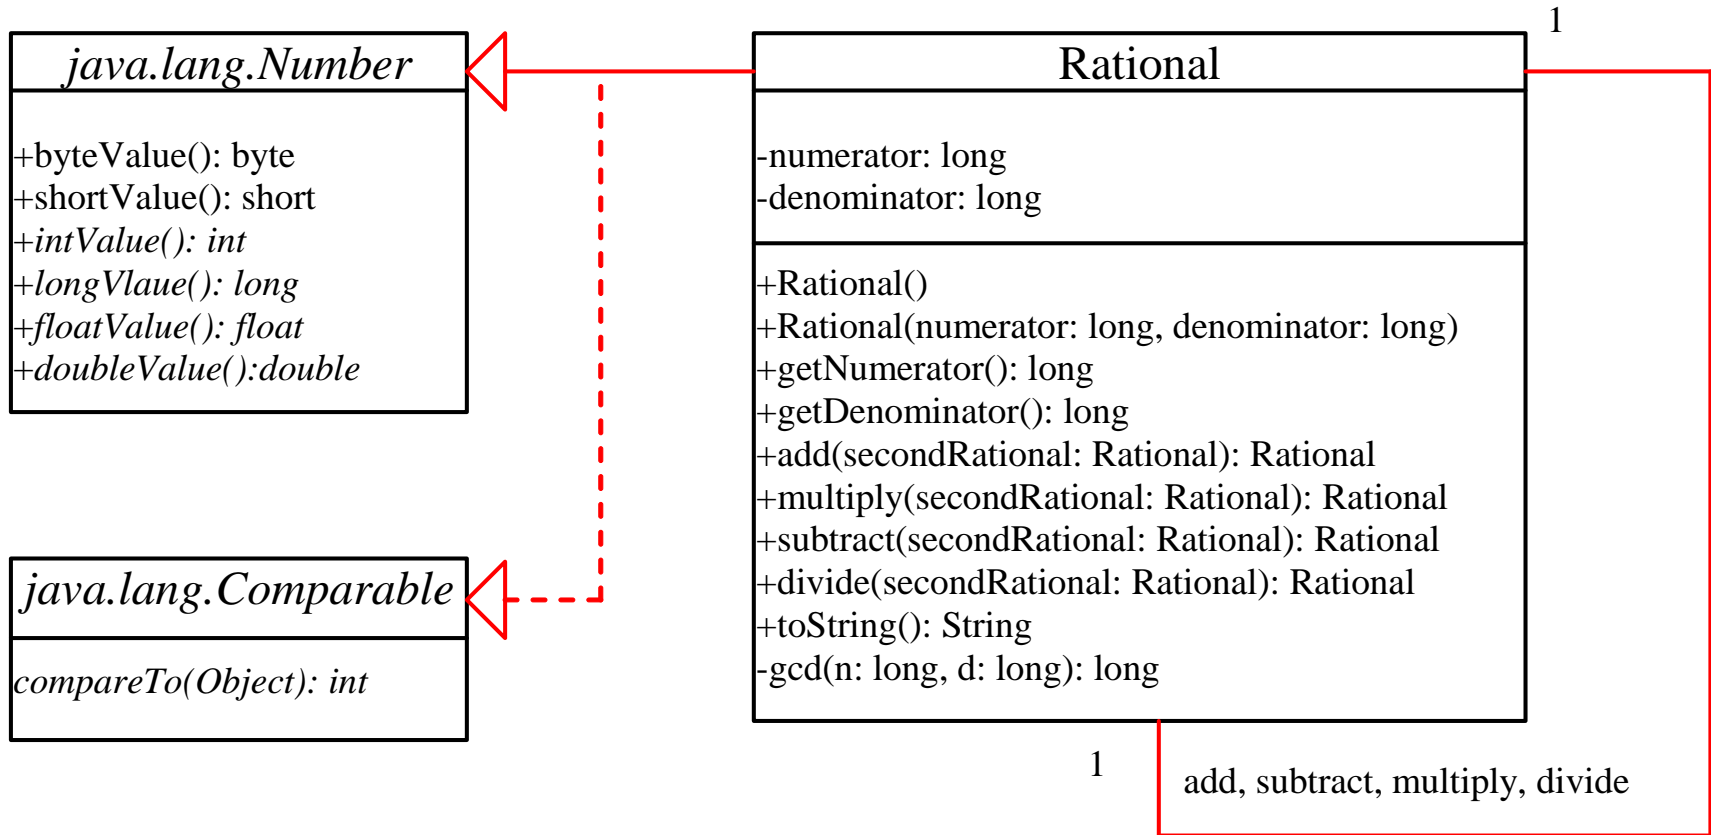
java.lang.Number

+byteValue(): byte
+shortValue(): short
+intValue(): int
+longVlaue(): long
+floatValue(): float
+doubleValue():double

java.lang.Comparable

compareTo(Object): int

1

Rational

-numerator: long
-denominator: long

+Rational()
+Rational(numerator: long, denominator: long)
+getNumerator(): long
+getDenominator(): long
+add(secondRational: Rational): Rational
+multiply(secondRational: Rational): Rational
+subtract(secondRational: Rational): Rational
+divide(secondRational: Rational): Rational
+toString(): String
-gcd(n: long, d: long): long

1

add, subtract, multiply, divide